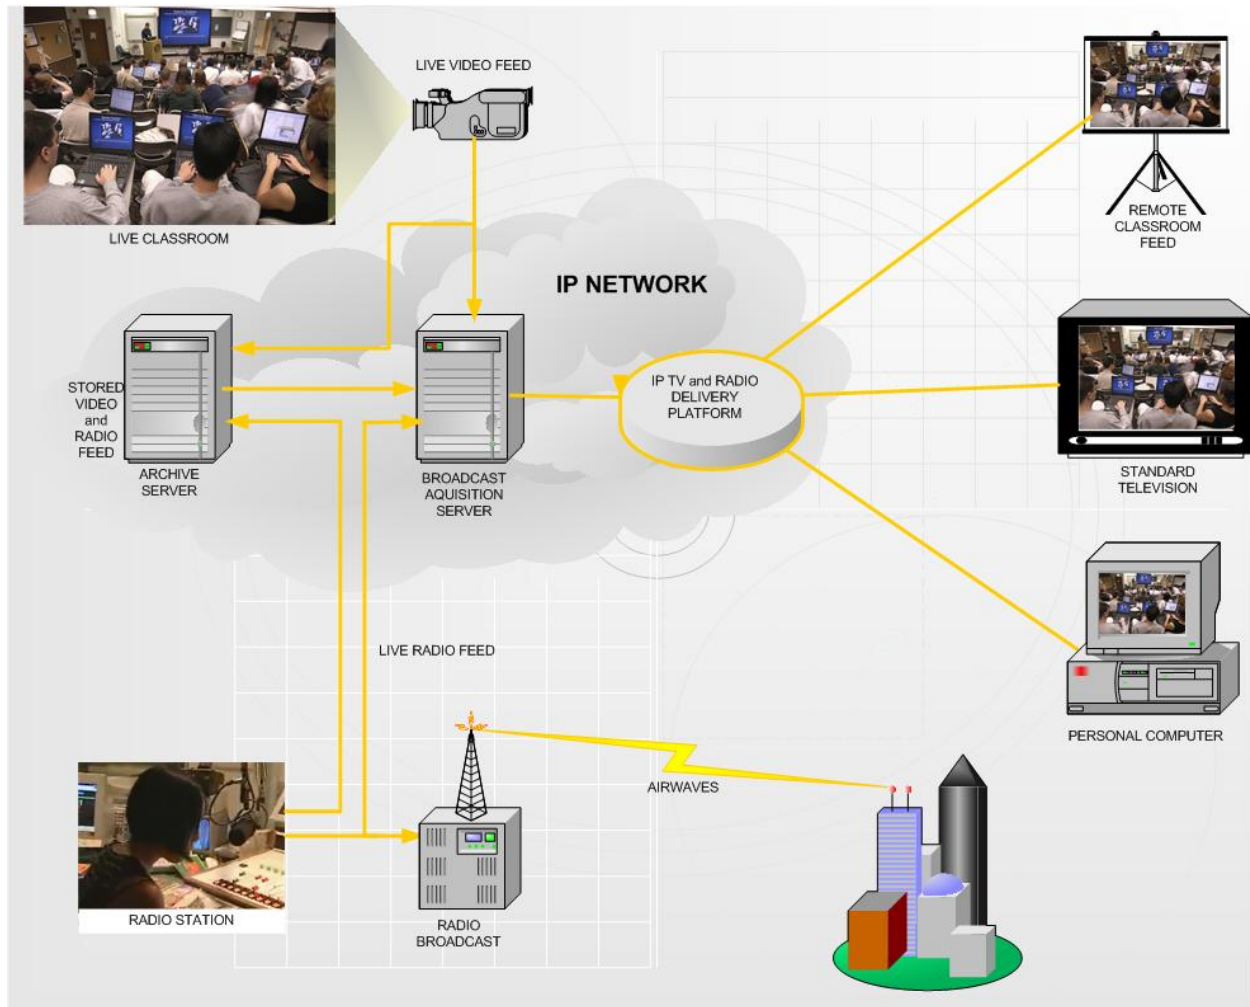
LIVE CLASSROOM

LIVE VIDEO FEED

REMOTE CLASSROOM FEED

IP NETWORK

STORED VIDEO and RADIO FEED

ARCHIVE SERVER

BROADCAST AQUISITION SERVER

IP TV and RADIO DELIVERY PLATFORM

STANDARD TELEVISION

PERSONAL COMPUTER

LIVE RADIO FEED

AIRWAVES

RADIO STATION

RADIO BROADCAST